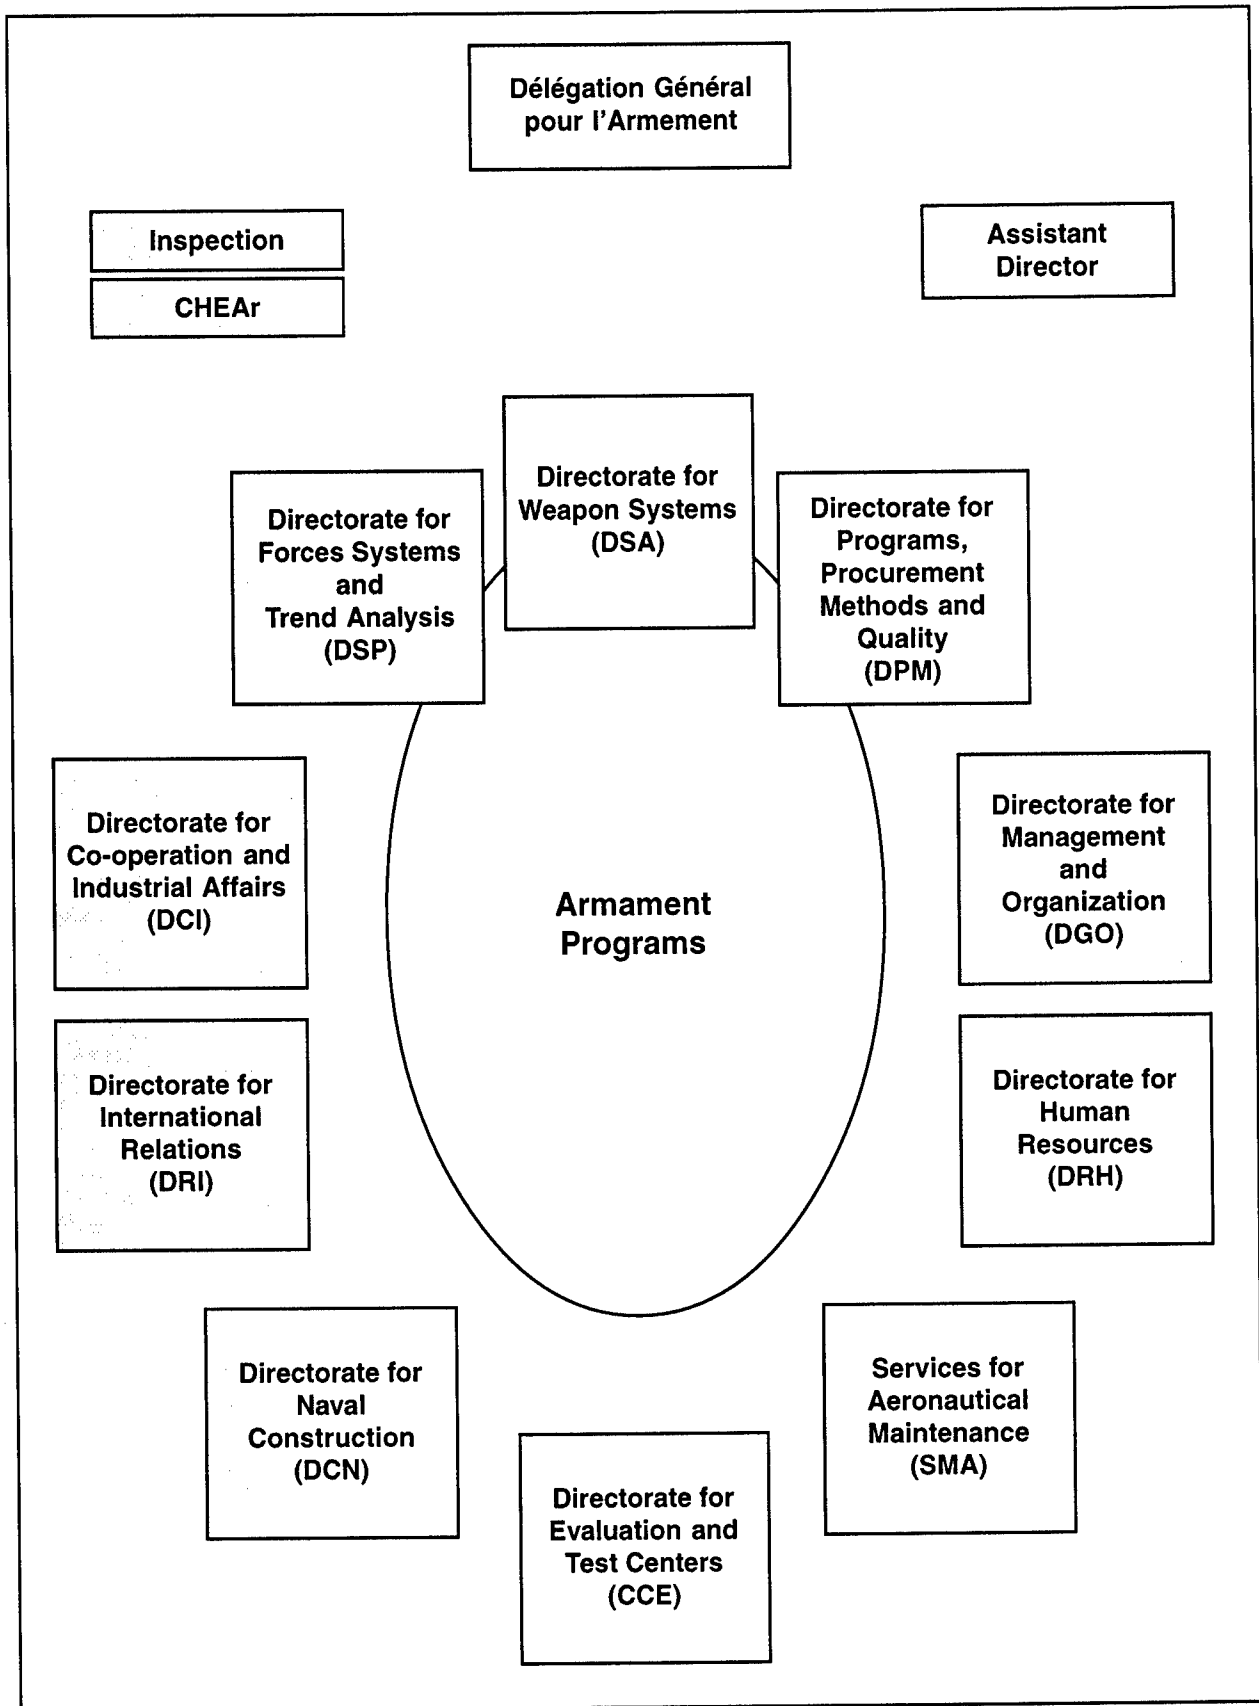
Délégation Général pour l'Armement

Inspection

CHEAr

Assistant Director

Directorate for Weapon Systems (DSA)

Directorate for Forces Systems and Trend Analysis (DSP)

Directorate for Programs, Procurement Methods and Quality (DPM)

Directorate for Co-operation and Industrial Affairs (DCI)

Armament Programs

Directorate for Management and Organization (DGO)

Directorate for International Relations (DRI)

Directorate for Human Resources (DRH)

Directorate for Naval Construction (DCN)

Services for Aeronautical Maintenance (SMA)

Directorate for Evaluation and Test Centers (CCE)